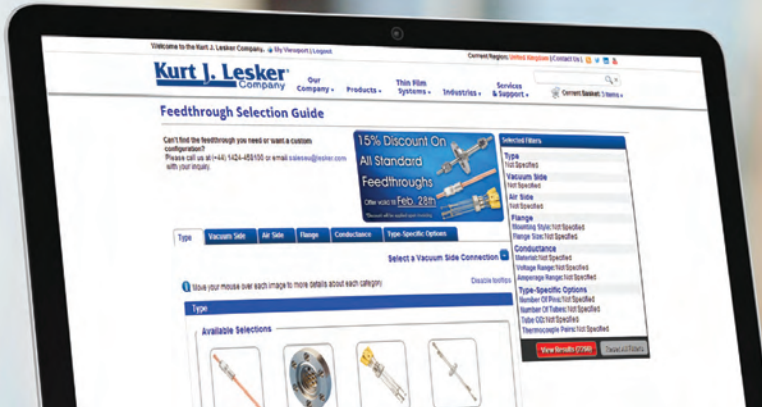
Welcome to the Kurt J. Lesker Company. My Viewport | Logout

Current Region: United Kingdom | Contact Us |

Kurt J. Lesker Company

Our Company ▾ Products ▾ Thin Film Systems ▾ Industries ▾ Services & Support ▾

Current Basket: 3 items ▾

Feedthrough Selection Guide

Can't find the feedthrough you need or want a custom configuration?
Please call us at (+44) 1424-458100 or email salesu@lesker.com with your inquiry.

15% Discount On All Standard Feedthroughs
Offer valid to Feb. 28th
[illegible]

Selected Filters

Type
Not Specified

Vacuum Side
Not Specified

Air Side
Not Specified

Flange
Mounting Style: Not Specified
Flange Size: Not Specified

Conductance
Material: Not Specified
Voltage Range: Not Specified
Amperage Range: Not Specified

Type-Specific Options
Number Of Pins: Not Specified
Number Of Tubes: Not Specified
Tube OD: Not Specified
Thermocouple Pairs: Not Specified

View Results (7798) | Reset All Filters

Type | Vacuum Side | Air Side | Flange | Conductance | Type-Specific Options

Select a Vacuum Side Connection

Move your mouse over each image to more details about each category.

Disable tooltips

Type

Available Selections